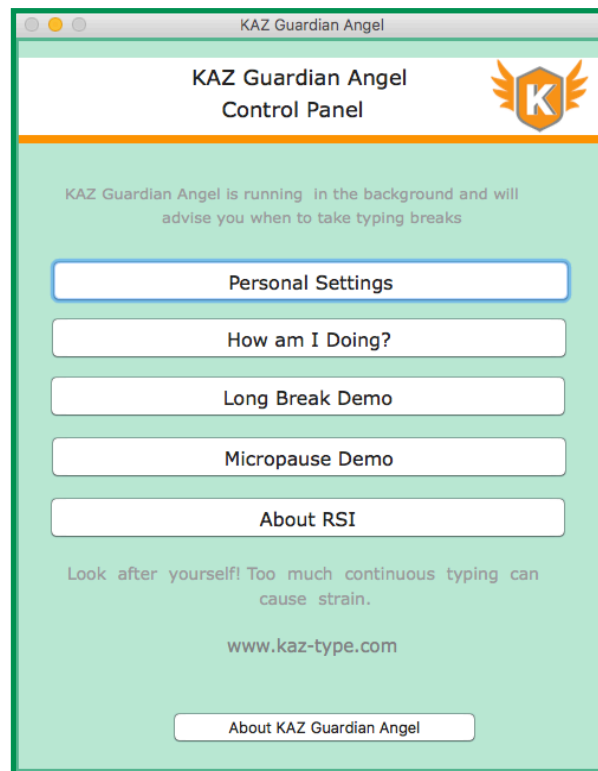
KAZ Guardian Angel

KAZ Guardian Angel
Control Panel

K

KAZ Guardian Angel is running in the background and will advise you when to take typing breaks

Personal Settings

How am I Doing?

Long Break Demo

Micropause Demo

About RSI

Look after yourself! Too much continuous typing can cause strain.

www.kaz-type.com

About KAZ Guardian Angel